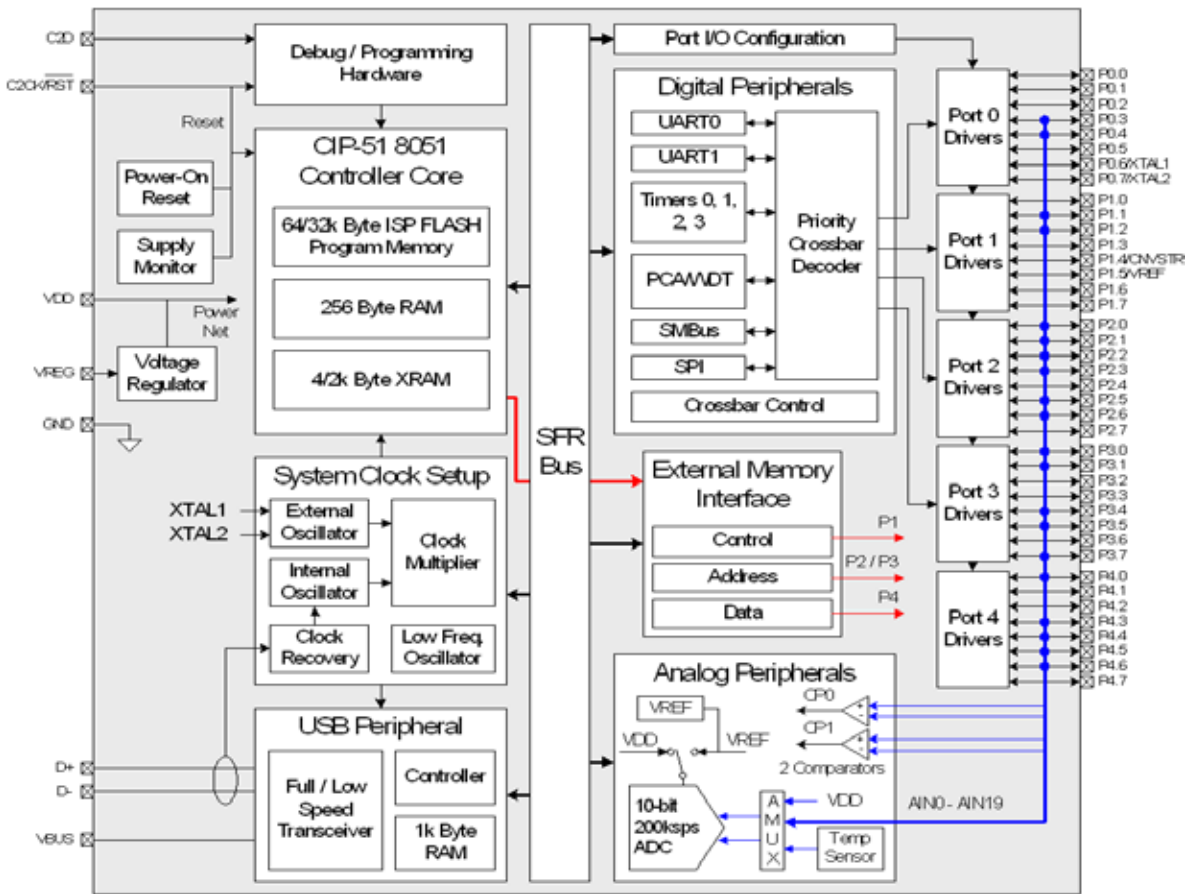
C2D
C2CK/$\overline{RST}$
Reset
Power-On Reset
Supply Monitor
VDD
Power Net
VREG
Voltage Regulator
GND
Debug / Programming Hardware
CIP-51 8051 Controller Core
64/32k Byte ISP FLASH Program Memory
256 Byte RAM
4/2k Byte XRAM
System Clock Setup
XTAL1
XTAL2
External Oscillator
Internal Oscillator
Clock Multiplier
Clock Recovery
Low Freq. Oscillator
USB Peripheral
Full / Low Speed Transceiver
Controller
1k Byte RAM
D+
D-
VBUS
SFR Bus
Port I/O Configuration
Digital Peripherals
UART0
UART1
Timers 0, 1, 2, 3
PCA/WDT
SMBus
SPI
Priority Crossbar Decoder
Crossbar Control
External Memory Interface
Control
Address
Data
P1
P2 / P3
P4
Analog Peripherals
VREF
VDD
VREF
CP0
CP1
2 Comparators
10-bit 200ksps ADC
A M U X
VDD
Temp Sensor
AIN0 - AIN19
Port 0 Drivers
Port 1 Drivers
Port 2 Drivers
Port 3 Drivers
Port 4 Drivers
P0.0
P0.1
P0.2
P0.3
P0.4
P0.5
P0.6/XTAL1
P0.7/XTAL2
P1.0
P1.1
P1.2
P1.3
P1.4/CNVSTR
P1.5/VREF
P1.6
P1.7
P2.0
P2.1
P2.2
P2.3
P2.4
P2.5
P2.6
P2.7
P3.0
P3.1
P3.2
P3.3
P3.4
P3.5
P3.6
P3.7
P4.0
P4.1
P4.2
P4.3
P4.4
P4.5
P4.6
P4.7